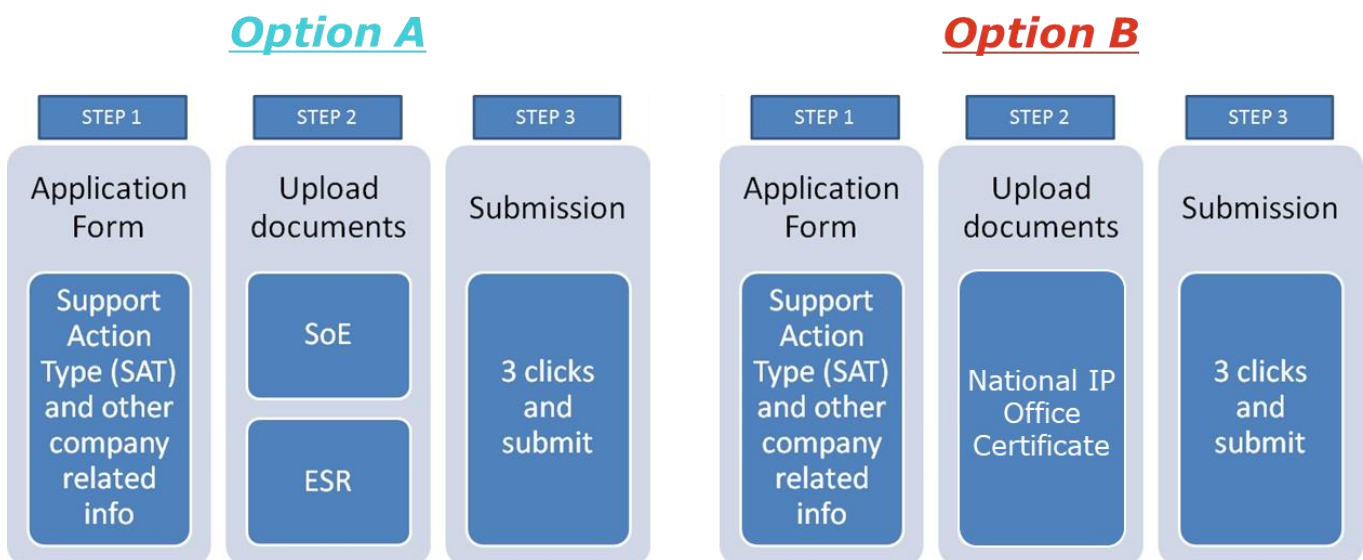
Option A

STEP 1
Application Form
Support Action Type (SAT) and other company related info

STEP 2
Upload documents
SoE
ESR

STEP 3
Submission
3 clicks and submit

Option B

STEP 1
Application Form
Support Action Type (SAT) and other company related info

STEP 2
Upload documents
National IP Office Certificate

STEP 3
Submission
3 clicks and submit